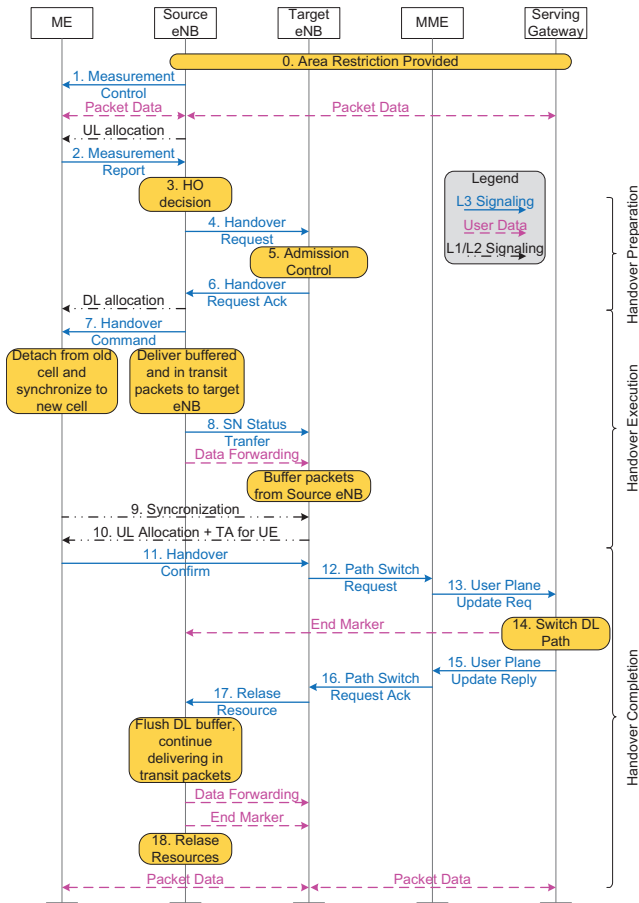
ME

Source eNB

Target eNB

MME

Serving Gateway

0. Area Restriction Provided

1. Measurement Control

Packet Data

Packet Data

UL allocation

2. Measurement Report

3. HO decision

Legend

L3 Signaling

User Data

L1/L2 Signaling

4. Handover Request

5. Admission Control

6. Handover Request Ack

DL allocation

7. Handover Command

Detach from old cell and synchronize to new cell

Deliver buffered and in transit packets to target eNB

8. SN Status Tranfer

Data Forwarding

Buffer packets from Source eNB

9. Syncronization

10. UL Allocation + TA for UE

11. Handover Confirm

12. Path Switch Request

13. User Plane Update Req

End Marker

14. Switch DL Path

15. User Plane Update Reply

16. Path Switch Request Ack

17. Relase Resource

Flush DL buffer, continue delivering in transit packets

Data Forwarding

End Marker

18. Relase Resources

Packet Data

Packet Data

Handover Preparation

Handover Execution

Handover Completion